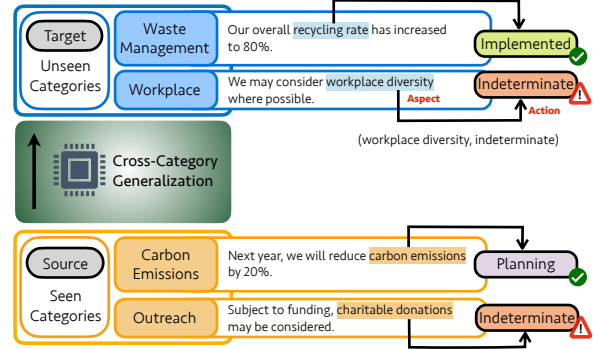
Target

Unseen Categories

Waste Management

Our overall recycling rate has increased to 80%.

Implemented

Workplace

We may consider workplace diversity where possible.

Aspect

Indeterminate

Action

(workplace diversity, indeterminate)

Cross-Category Generalization

Source

Seen Categories

Carbon Emissions

Next year, we will reduce carbon emissions by 20%.

Planning

Outreach

Subject to funding, charitable donations may be considered.

Indeterminate